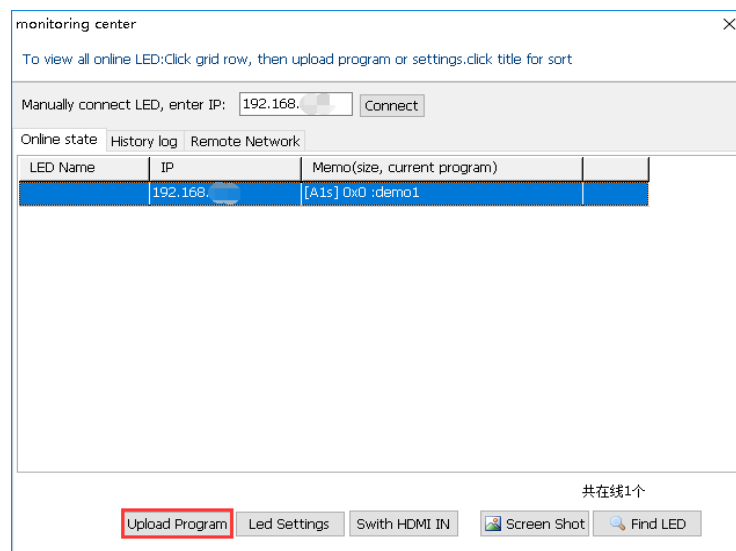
monitoring center

To view all online LED:Click grid row, then upload program or settings.click title for sort

Manually connect LED, enter IP: 192.168.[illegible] Connect

Online state | History log | Remote Network

| LED Name | IP | Memo(size, current program) | |
|---|---|---|---|
| | 192.168.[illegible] | [A1s] 0x0 :demo1 | |

共在线1个

Upload Program | Led Settings | Swith HDMI IN | Screen Shot | Find LED